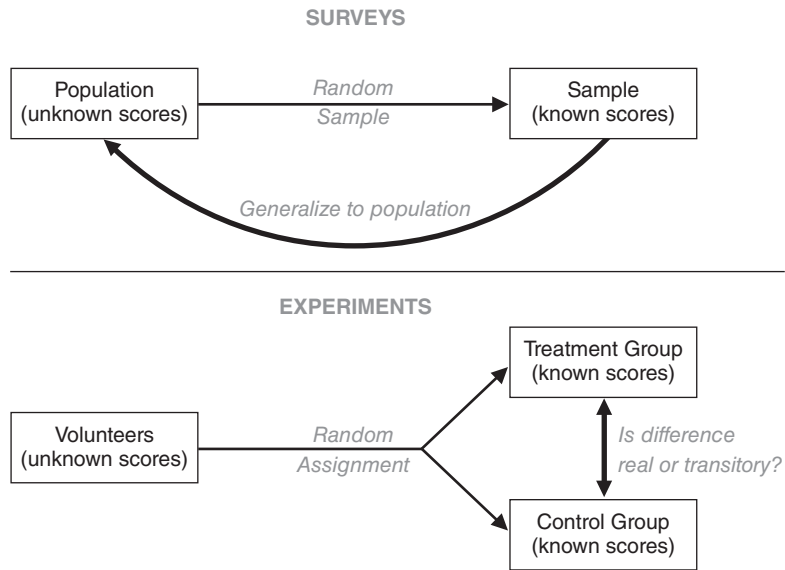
SURVEYS

Population
(unknown scores)

Random
Sample

Sample
(known scores)

Generalize to population

EXPERIMENTS

Treatment Group
(known scores)

Volunteers
(unknown scores)

Random
Assignment

Is difference
real or transitory?

Control Group
(known scores)